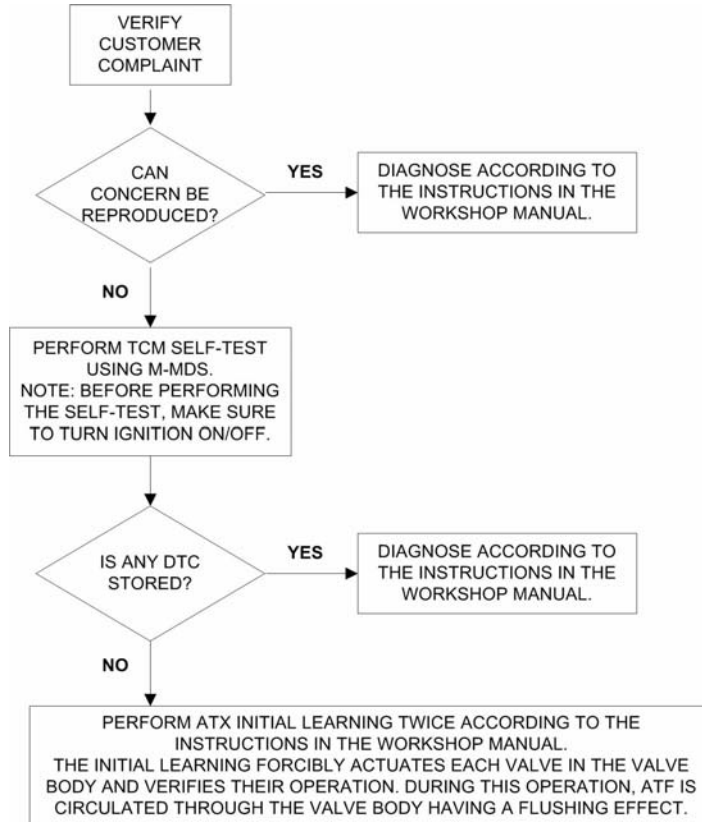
VERIFY CUSTOMER COMPLAINT

CAN CONCERN BE REPRODUCED?

YES

DIAGNOSE ACCORDING TO THE INSTRUCTIONS IN THE WORKSHOP MANUAL.

NO

PERFORM TCM SELF-TEST USING M-MDS.
NOTE: BEFORE PERFORMING THE SELF-TEST, MAKE SURE TO TURN IGNITION ON/OFF.

IS ANY DTC STORED?

YES

DIAGNOSE ACCORDING TO THE INSTRUCTIONS IN THE WORKSHOP MANUAL.

NO

PERFORM ATX INITIAL LEARNING TWICE ACCORDING TO THE INSTRUCTIONS IN THE WORKSHOP MANUAL.
THE INITIAL LEARNING FORCIBLY ACTUATES EACH VALVE IN THE VALVE BODY AND VERIFIES THEIR OPERATION. DURING THIS OPERATION, ATF IS CIRCULATED THROUGH THE VALVE BODY HAVING A FLUSHING EFFECT.